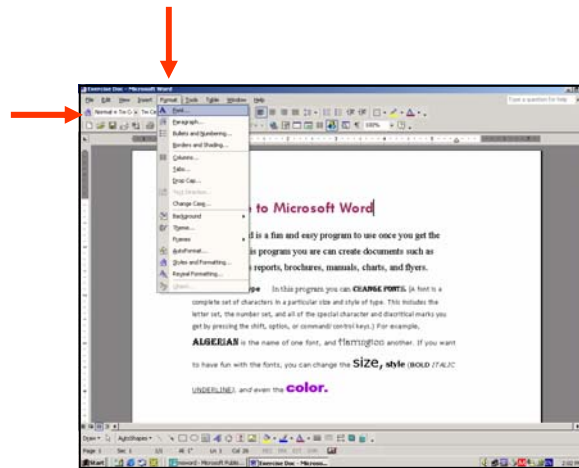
Exercise Doc - Microsoft Word

File Edit View Insert Format Tools Table Window Help

Type a question for help

Normal + Tin Ci

Font...
Paragraph...
Bullets and Numbering...
Borders and Shading...
Columns...
Tabs...
Drop Cap...
Text Direction...
Change Case...
Background
Theme...
Frames
AutoFormat...
Styles and Formatting...
Reveal Formatting...
Object...

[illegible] to Microsoft Word

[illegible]d is a fun and easy program to use once you get the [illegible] is program you are can create documents such as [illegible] reports, brochures, manuals, charts, and flyers.

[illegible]pe In this program you can CHANGE FONTS. (A font is a complete set of characters in a particular size and style of type. This includes the letter set, the number set, and all of the special character and diacritical marks you get by pressing the shift, option, or command/ control keys.) For example,

ALGERIAN is the name of one font, and flamingo another. If you want to have fun with the fonts, you can change the SIZE, style (BOLD ITALIC UNDERLINE), and even the color.

Draw AutoShapes

Page 1 Sec 1 1/1 At 4" Ln 1 Col 26 REC TRK EXT OVR

Start Microsoft Publi... Exercise Doc - Microso...